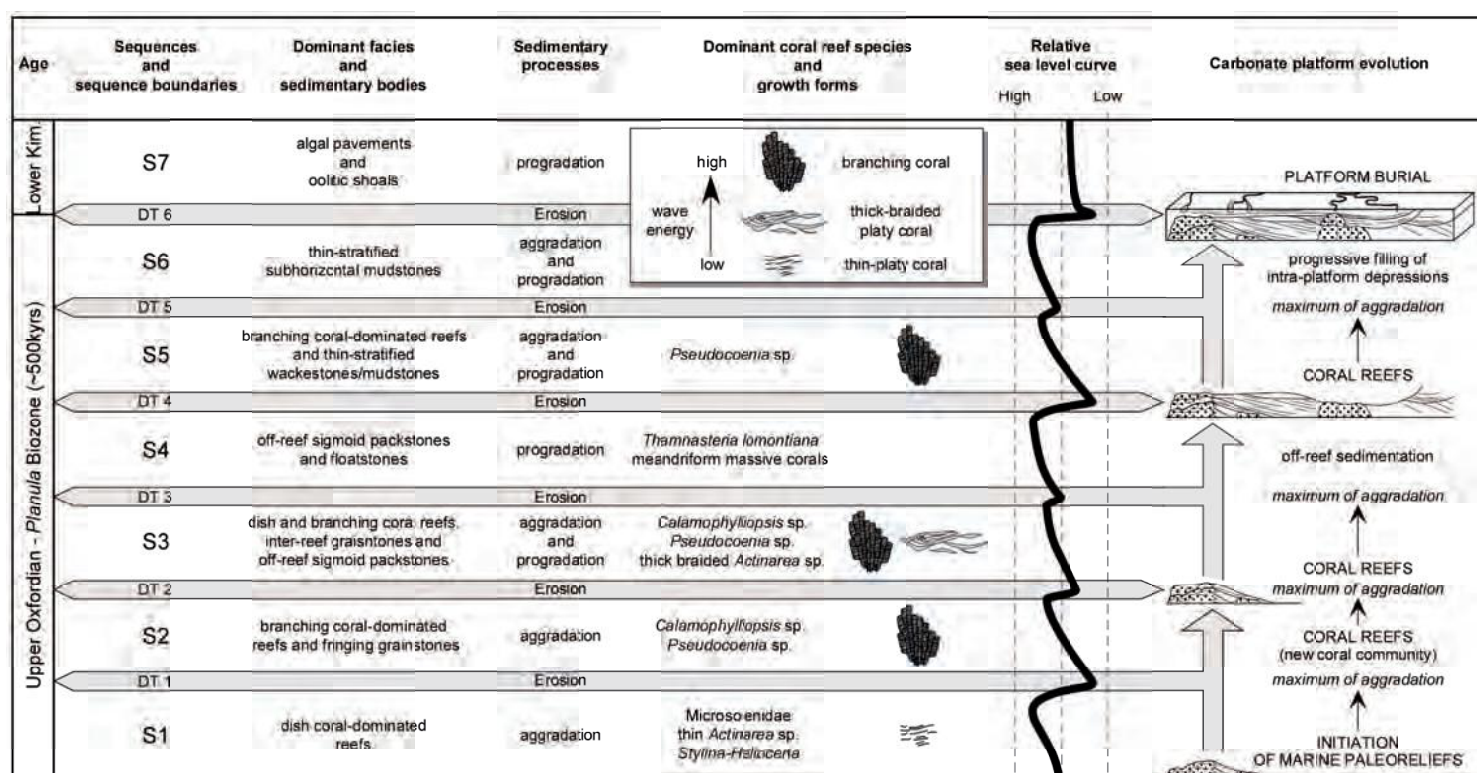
| Age | Sequences and sequence boundaries | Dominant facies and sedimentary bodies | Sedimentary processes | Dominant coral reef species and growth forms | Relative sea level curve High Low | Carbonate platform evolution |
|---|---|---|---|---|---|---|
| Lower Kim. | S7 | algal pavements and oolitic shoals | progradation | | | PLATFORM BURIAL |
| | DT 6 | | Erosion | | | |
| Upper Oxfordian - *Planula* Biozone (~500kyrs) | S6 | thin-stratified subhorizontal mudstones | aggradation and progradation | | | progressive filling of intra-platform depressions |
| | DT 5 | | Erosion | | | *maximum of aggradation* |
| | S5 | branching coral-dominated reefs and thin-stratified wackestones/mudstones | aggradation and progradation | *Pseudocoenia* sp. | | CORAL REEFS |
| | DT 4 | | Erosion | | | |
| | S4 | off-reef sigmoid packstones and floatstones | progradation | *Thamnasteria lomontiana* meandriform massive corals | | off-reef sedimentation |
| | DT 3 | | Erosion | | | *maximum of aggradation* |
| | S3 | dish and branching coral reefs, inter-reef grainstones and off-reef sigmoid packstones | aggradation and progradation | *Calamophylliopsis* sp. *Pseudocoenia* sp. thick braided *Actinarea* sp. | | CORAL REEFS |
| | DT 2 | | Erosion | | | *maximum of aggradation* |
| | S2 | branching coral-dominated reefs and fringing grainstones | aggradation | *Calamophylliopsis* sp. *Pseudocoenia* sp. | | CORAL REEFS (new coral community) |
| | DT 1 | | Erosion | | | *maximum of aggradation* |
| | S1 | dish coral-dominated reefs | aggradation | Microsolenidae thin *Actinarea* sp. *Stylina-Heliocenia* | | INITIATION OF MARINE PALEORELIEFS |

high
wave energy
low
branching coral
thick-braided platy coral
thin-platy coral